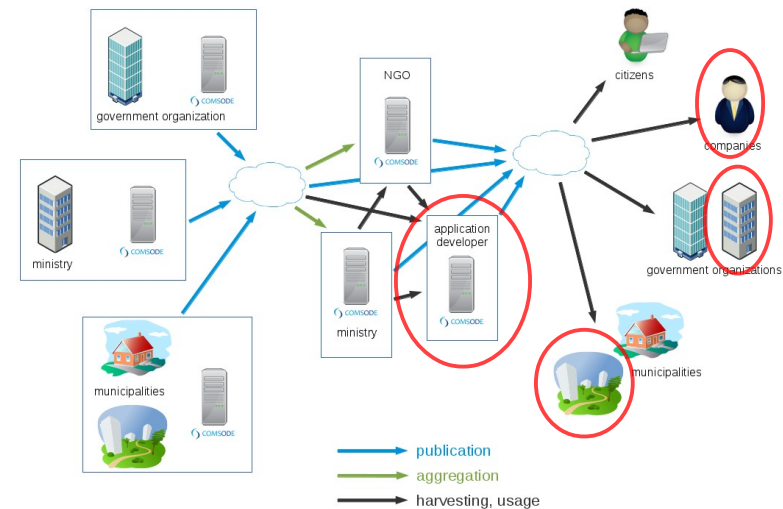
COMSODE
government organization

COMSODE
ministry

municipalities
COMSODE

NGO
COMSODE

COMSODE
ministry

application developer
COMSODE

citizens

companies

government organizations

municipalities

publication
aggregation
harvesting, usage